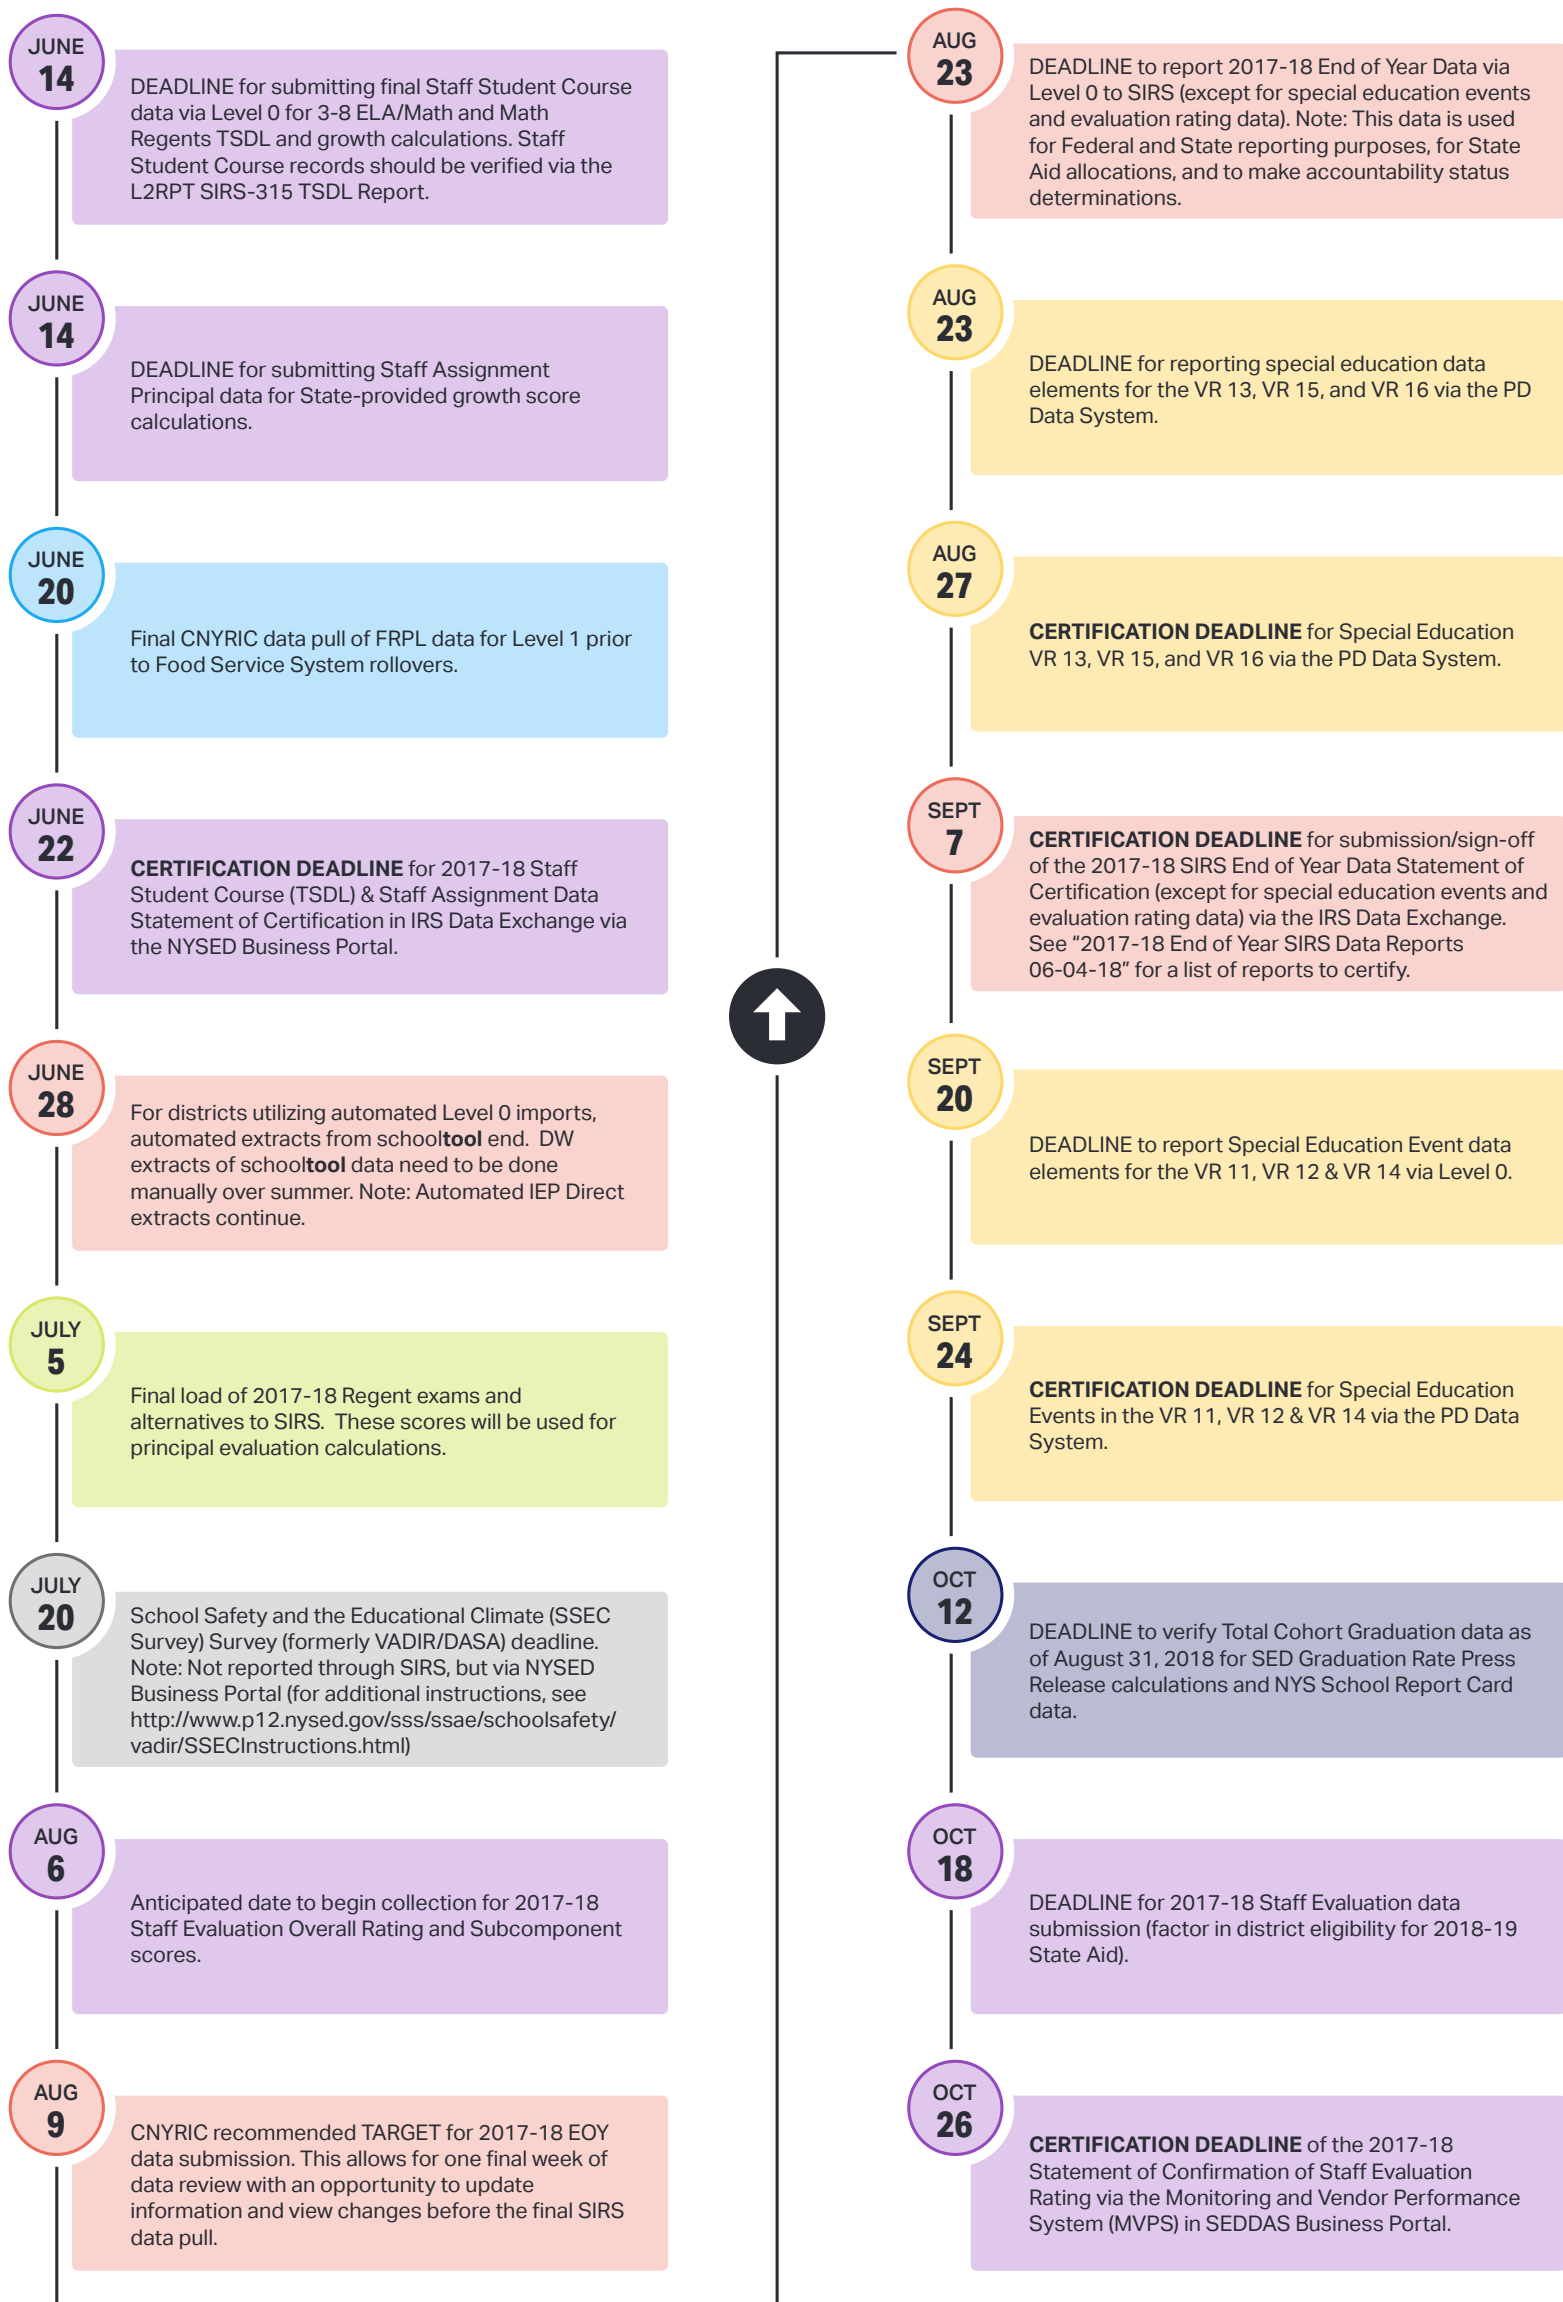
JUNE
14

DEADLINE for submitting final Staff Student Course data via Level 0 for 3-8 ELA/Math and Math Regents TSDL and growth calculations. Staff Student Course records should be verified via the L2RPT SIRS-315 TSDL Report.

JUNE
14

DEADLINE for submitting Staff Assignment Principal data for State-provided growth score calculations.

JUNE
20

Final CNYRIC data pull of FRPL data for Level 1 prior to Food Service System rollovers.

JUNE
22

**CERTIFICATION DEADLINE** for 2017-18 Staff Student Course (TSDL) & Staff Assignment Data Statement of Certification in IRS Data Exchange via the NYSED Business Portal.

JUNE
28

For districts utilizing automated Level 0 imports, automated extracts from school**tool** end. DW extracts of school**tool** data need to be done manually over summer. Note: Automated IEP Direct extracts continue.

JULY
5

Final load of 2017-18 Regent exams and alternatives to SIRS. These scores will be used for principal evaluation calculations.

JULY
20

School Safety and the Educational Climate (SSEC Survey) Survey (formerly VADIR/DASA) deadline. Note: Not reported through SIRS, but via NYSED Business Portal (for additional instructions, see http://www.p12.nysed.gov/sss/ssae/schoolsafety/vadir/SSECInstructions.html)

AUG
6

Anticipated date to begin collection for 2017-18 Staff Evaluation Overall Rating and Subcomponent scores.

AUG
9

CNYRIC recommended TARGET for 2017-18 EOY data submission. This allows for one final week of data review with an opportunity to update information and view changes before the final SIRS data pull.

AUG
23

DEADLINE to report 2017-18 End of Year Data via Level 0 to SIRS (except for special education events and evaluation rating data). Note: This data is used for Federal and State reporting purposes, for State Aid allocations, and to make accountability status determinations.

AUG
23

DEADLINE for reporting special education data elements for the VR 13, VR 15, and VR 16 via the PD Data System.

AUG
27

**CERTIFICATION DEADLINE** for Special Education VR 13, VR 15, and VR 16 via the PD Data System.

SEPT
7

**CERTIFICATION DEADLINE** for submission/sign-off of the 2017-18 SIRS End of Year Data Statement of Certification (except for special education events and evaluation rating data) via the IRS Data Exchange. See “2017-18 End of Year SIRS Data Reports 06-04-18” for a list of reports to certify.

SEPT
20

DEADLINE to report Special Education Event data elements for the VR 11, VR 12 & VR 14 via Level 0.

SEPT
24

**CERTIFICATION DEADLINE** for Special Education Events in the VR 11, VR 12 & VR 14 via the PD Data System.

OCT
12

DEADLINE to verify Total Cohort Graduation data as of August 31, 2018 for SED Graduation Rate Press Release calculations and NYS School Report Card data.

OCT
18

DEADLINE for 2017-18 Staff Evaluation data submission (factor in district eligibility for 2018-19 State Aid).

OCT
26

**CERTIFICATION DEADLINE** of the 2017-18 Statement of Confirmation of Staff Evaluation Rating via the Monitoring and Vendor Performance System (MVPS) in SEDDAS Business Portal.